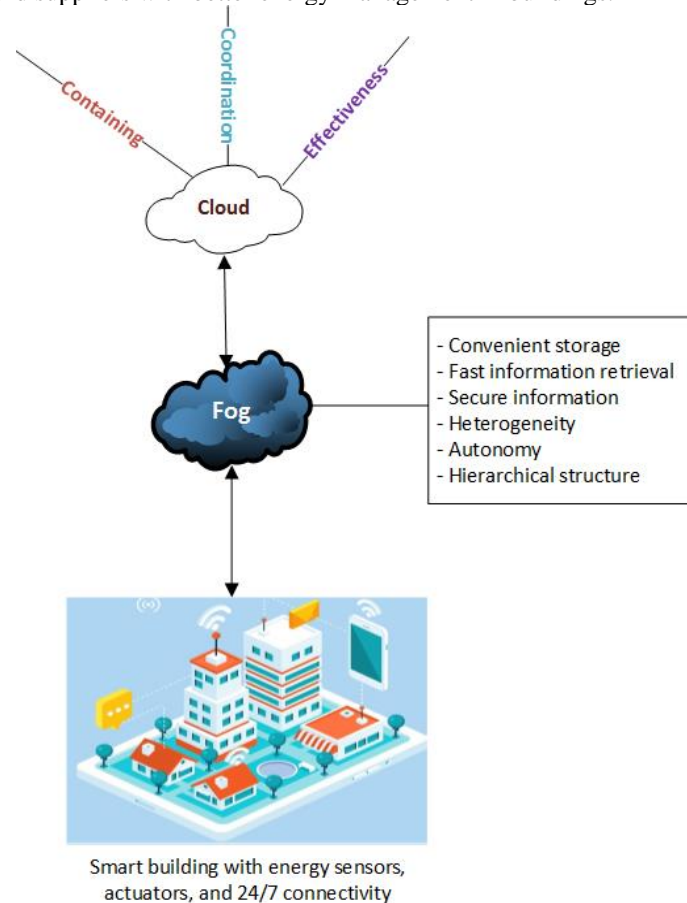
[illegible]

Containing

Coordination

Effectiveness

Cloud

- Convenient storage
- Fast information retrieval
- Secure information
- Heterogeneity
- Autonomy
- Hierarchical structure

Fog

Smart building with energy sensors, actuators, and 24/7 connectivity